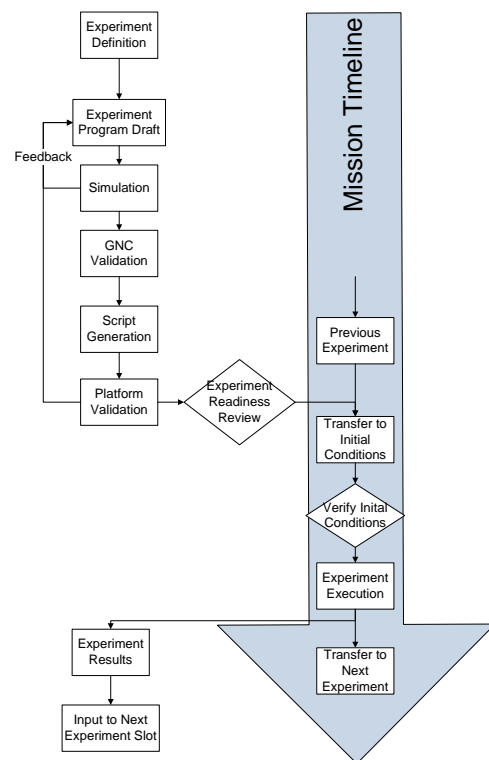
Experiment Definition

Experiment Program Draft

Feedback

Simulation

GNC Validation

Script Generation

Platform Validation

Experiment Readiness Review

Mission Timeline

Previous Experiment

Transfer to Initial Conditions

Verify Inital Conditions

Experiment Execution

Transfer to Next Experiment

Experiment Results

Input to Next Experiment Slot